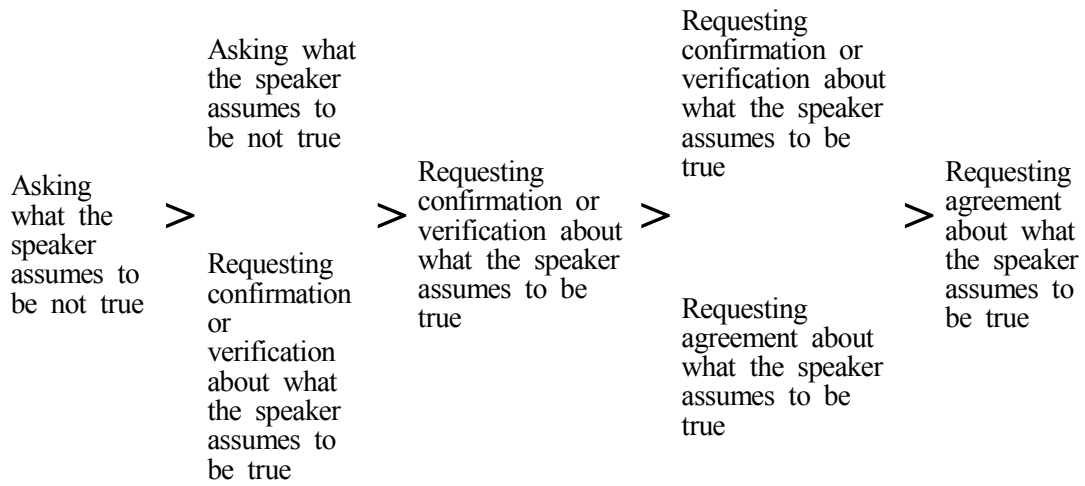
Asking what the speaker assumes to be not true

>

Asking what the speaker assumes to be not true

Requesting confirmation or verification about what the speaker assumes to be true

>

Requesting confirmation or verification about what the speaker assumes to be true

>

Requesting confirmation or verification about what the speaker assumes to be true

Requesting agreement about what the speaker assumes to be true

>

Requesting agreement about what the speaker assumes to be true